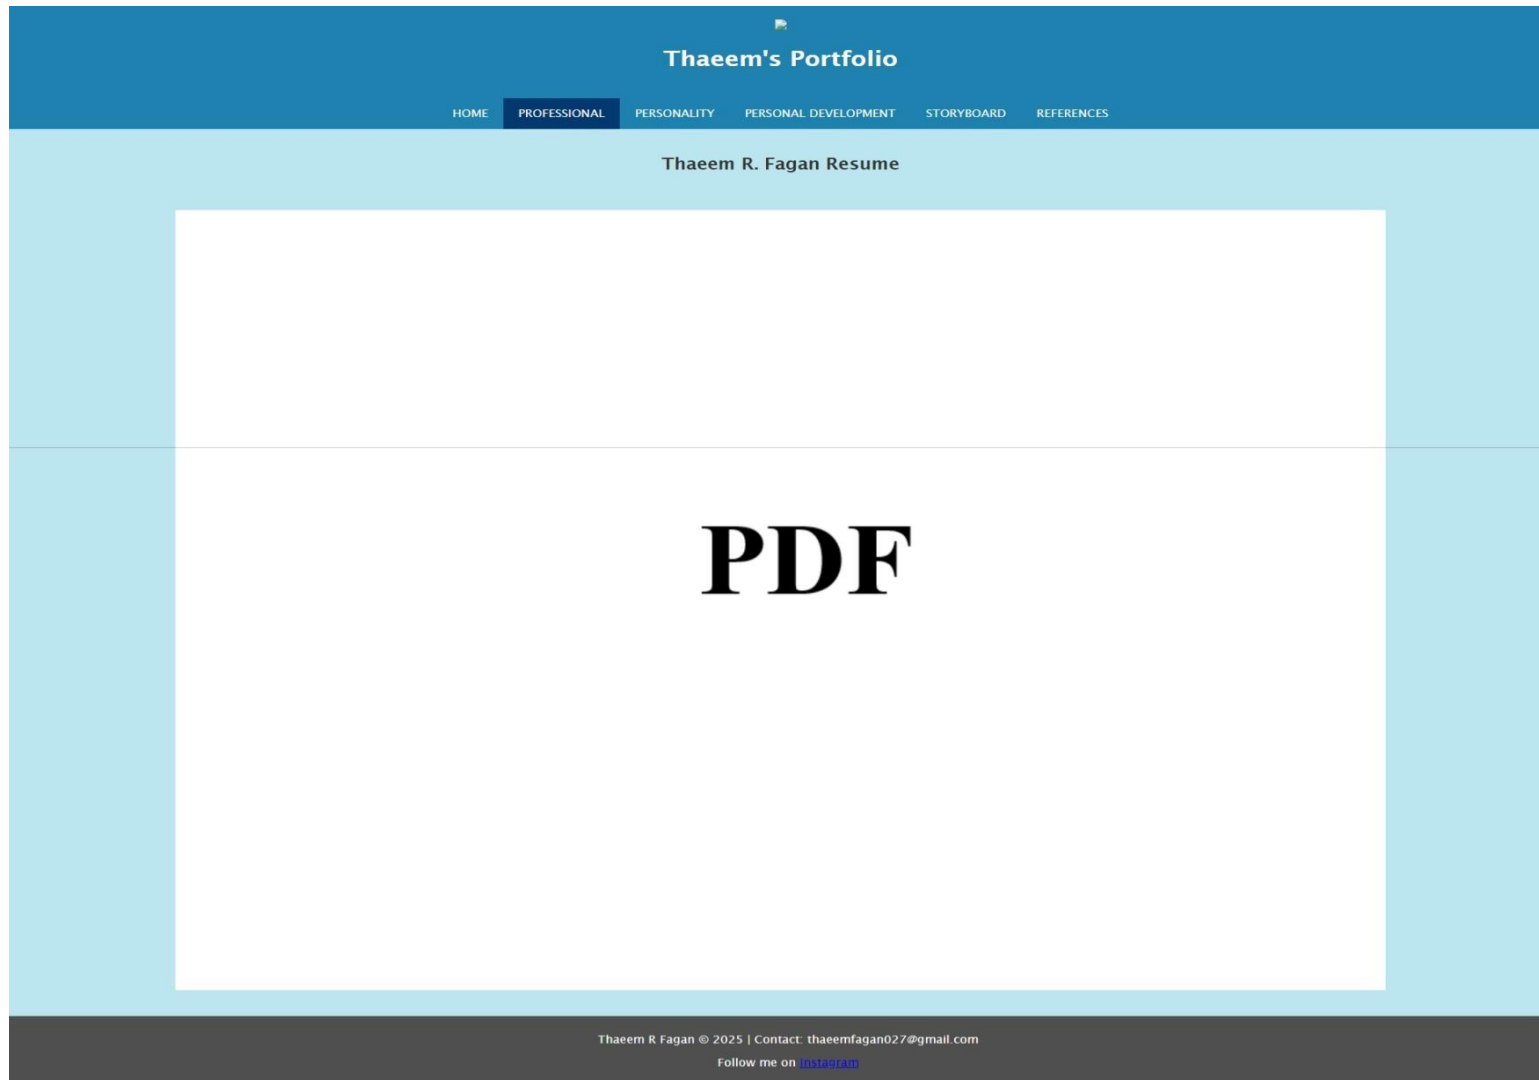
Thaeem's Portfolio

HOME PROFESSIONAL PERSONALITY PERSONAL DEVELOPMENT STORYBOARD REFERENCES

Thaeem R. Fagan Resume

PDF

Thaeem R Fagan © 2025 | Contact: thaeemfagan027@gmail.com

Follow me on Instagram